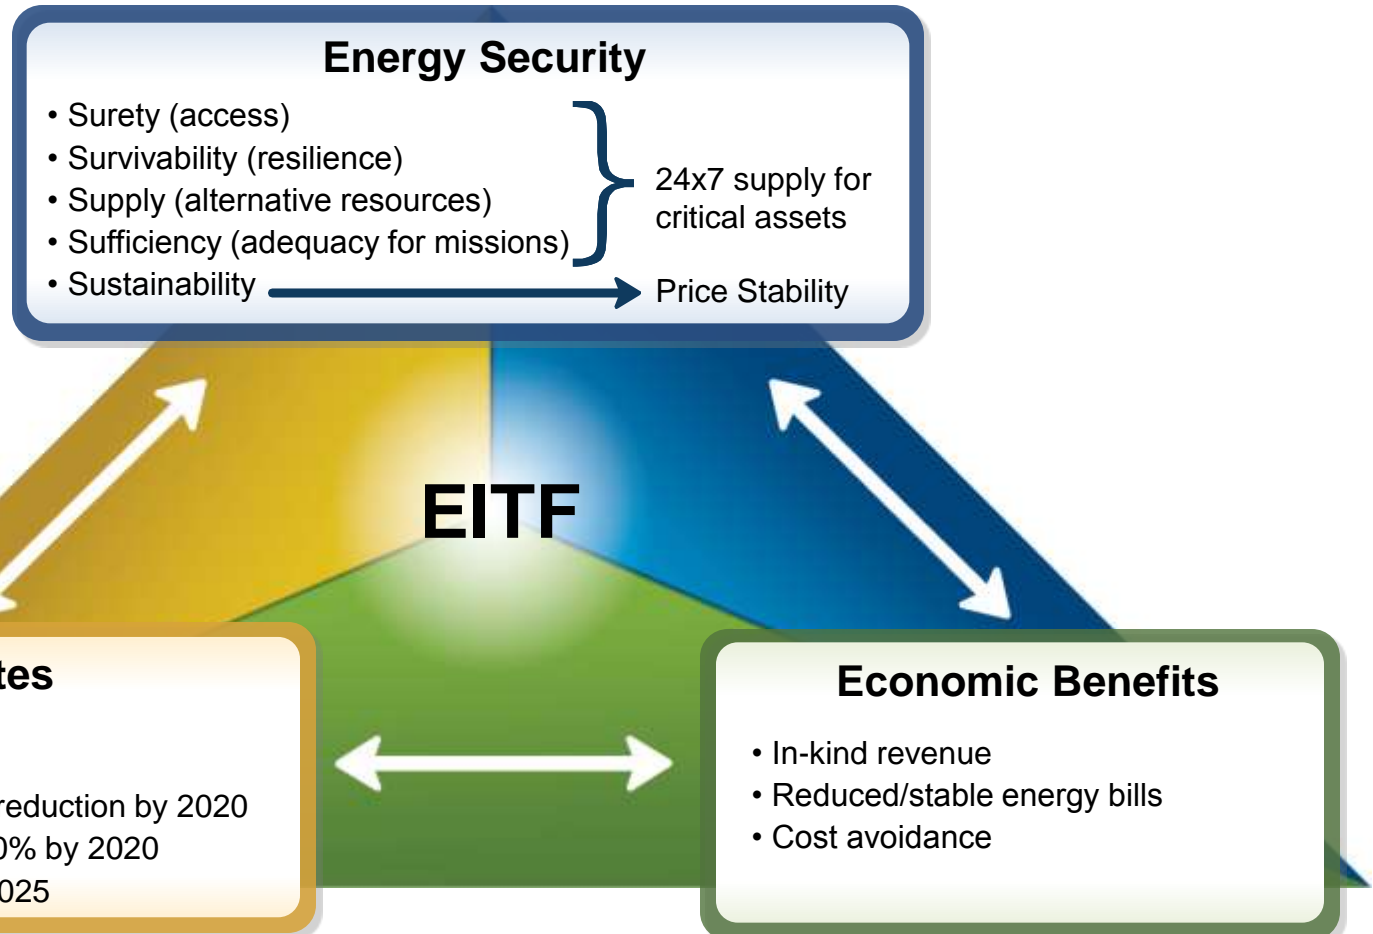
Energy Security

• Surety (access)
• Survivability (resilience)
• Supply (alternative resources)
• Sufficiency (adequacy for missions)
• Sustainability

24x7 supply for critical assets

Price Stability

EITF

tes

reduction by 2020
0% by 2020
025

Economic Benefits

• In-kind revenue
• Reduced/stable energy bills
• Cost avoidance